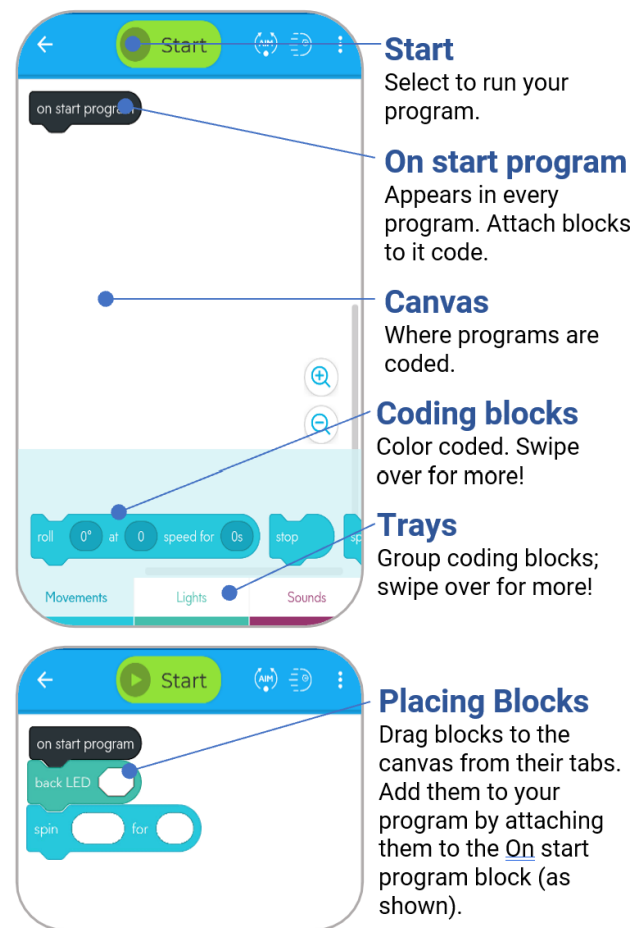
Start

on start progra

Start
Select to run your program.

On start program
Appears in every program. Attach blocks to it code.

Canvas
Where programs are coded.

Coding blocks
Color coded. Swipe over for more!

roll 0° at 0 speed for 0s stop sp

Trays
Group coding blocks; swipe over for more!

Movements Lights Sounds

Start

AIM

on start program
back LED
spin for

Placing Blocks
Drag blocks to the canvas from their tabs. Add them to your program by attaching them to the On start program block (as shown).